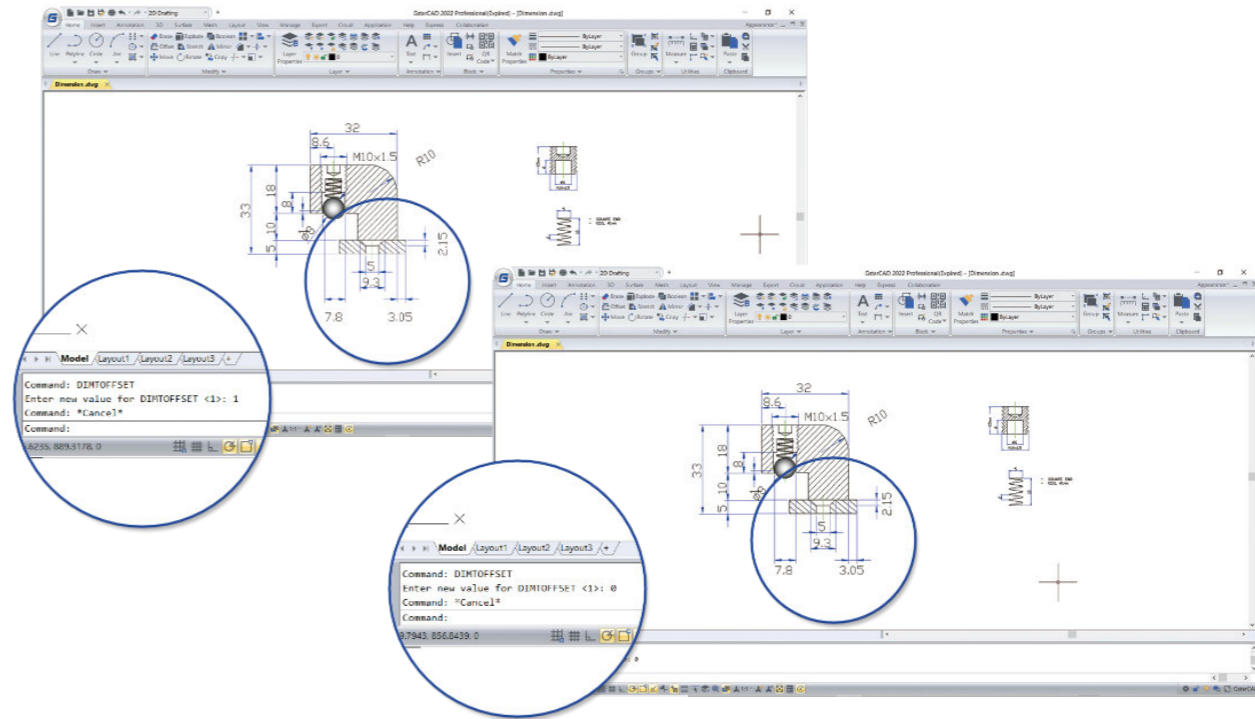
GstarCAD 2022 Professional(Expired) - [Dimension.dwg]

Home Insert Annotation 3D Surface Mesh Layout View Manage Export Circuit Application Help Express Collaboration

Line Polyline Circle Arc

Draw

Erase Explode Boolean Offset Stretch Mirror Move Rotate Copy

Modify

Layer Properties

Layer

Text

Annotation

Insert QR Code

Block

Match Properties ByLayer ByLayer ByLayer

Properties

Group

Groups

Measure

Utilities

Paste

Clipboard

Dimension.dwg

32
8.6
M10×1.5
R10
18
33
8
5
10
5
2.15
5
9.3
7.8
3.05

Model Layout1 Layout2 Layout3 +

Command: DIMTOFFSET
Enter new value for DIMTOFFSET <1>: 1
Command: *Cancel*
Command:

.6235, 889.3178, 0

GstarCAD 2022 Professional(Expired) - [Dimension.dwg]

Home Insert Annotation 3D Surface Mesh Layout View Manage Export Circuit Application Help Express Collaboration

Dimension.dwg

32
8.6
M10×1.5
R10
18
33
8
5
10
5
2.15
5
9.3
7.8
3.05

Model Layout1 Layout2 Layout3 +

Command: DIMTOFFSET
Enter new value for DIMTOFFSET <1>: 0
Command: *Cancel*
Command:

9.7943, 856.8439, 0